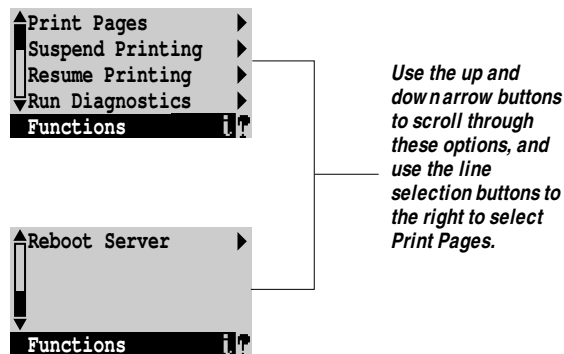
Print Pages
Suspend Printing
Resume Printing
Run Diagnostics
Functions

Reboot Server
Functions

Use the up and down arrow buttons to scroll through these options, and use the line selection buttons to the right to select Print Pages.